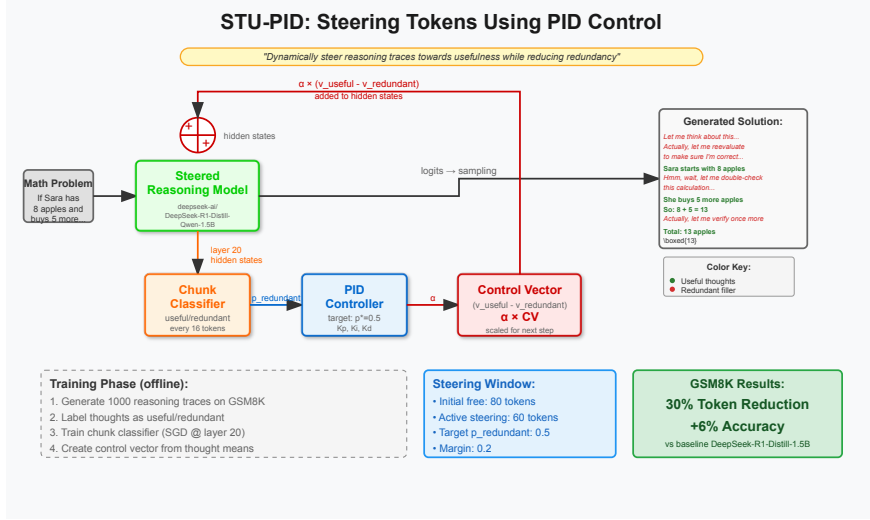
STU-PID: Steering Tokens Using PID Control

"Dynamically steer reasoning traces towards usefulness while reducing redundancy"

α × (v_useful - v_redundant)
added to hidden states

+ +

hidden states

Math Problem
If Sara has 8 apples and buys 5 more...

Steered Reasoning Model
deepseek-ai/
DeepSeek-R1-Distill-Qwen-1.5B

logits → sampling

layer 20
hidden states

Chunk Classifier
useful/redundant
every 16 tokens

p_redundant

PID Controller
target: p*=0.5
Kp, Ki, Kd

α

Control Vector
(v_useful - v_redundant)
α × CV
scaled for next step

Generated Solution:
Let me think about this...
Actually, let me reevaluate to make sure I'm correct...
Sara starts with 8 apples
Hmm, wait, let me double-check this calculation...
She buys 5 more apples
So: 8 + 5 = 13
Actually, let me verify once more
Total: 13 apples
\boxed{13}

Color Key:
Useful thoughts
Redundant filler

Training Phase (offline):
1. Generate 1000 reasoning traces on GSM8K
2. Label thoughts as useful/redundant
3. Train chunk classifier (SGD @ layer 20)
4. Create control vector from thought means

Steering Window:
• Initial free: 80 tokens
• Active steering: 60 tokens
• Target p_redundant: 0.5
• Margin: 0.2

GSM8K Results:
30% Token Reduction
+6% Accuracy
vs baseline DeepSeek-R1-Distill-1.5B